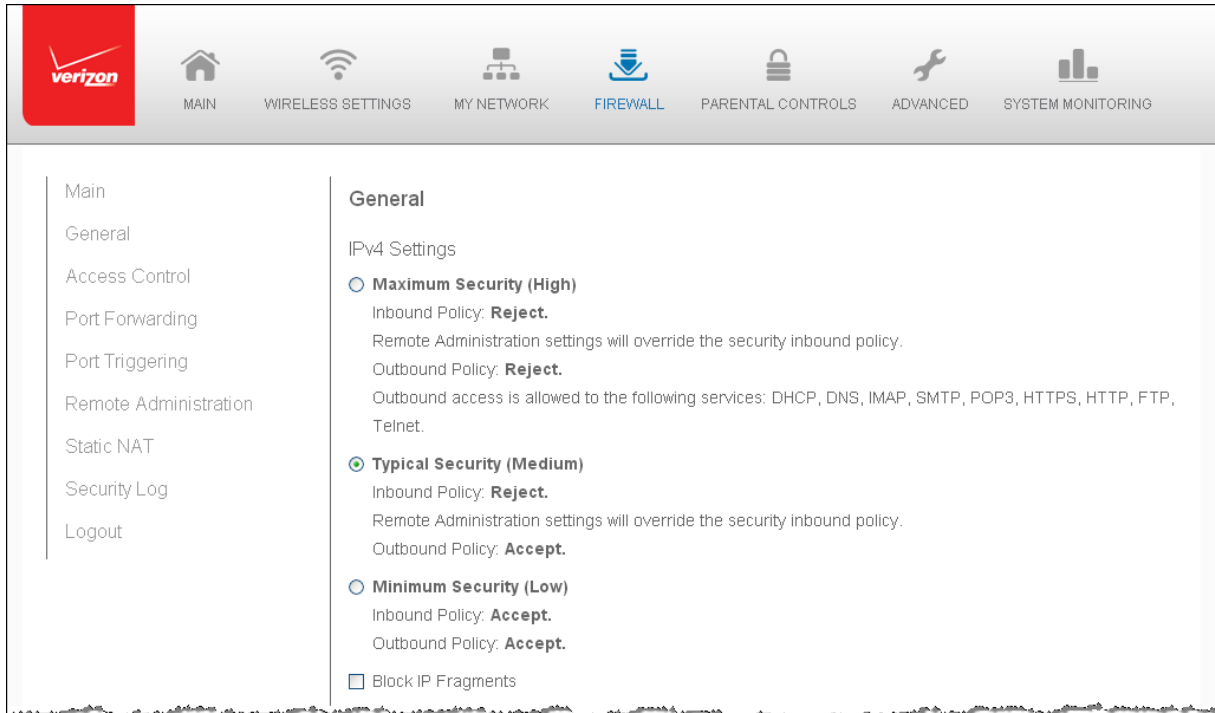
verizon

MAIN WIRELESS SETTINGS MY NETWORK FIREWALL PARENTAL CONTROLS ADVANCED SYSTEM MONITORING

Main
General
Access Control
Port Forwarding
Port Triggering
Remote Administration
Static NAT
Security Log
Logout

General

IPv4 Settings

Maximum Security (High)
Inbound Policy: Reject.
Remote Administration settings will override the security inbound policy.
Outbound Policy: Reject.
Outbound access is allowed to the following services: DHCP, DNS, IMAP, SMTP, POP3, HTTPS, HTTP, FTP, Telnet.

Typical Security (Medium)
Inbound Policy: Reject.
Remote Administration settings will override the security inbound policy.
Outbound Policy: Accept.

Minimum Security (Low)
Inbound Policy: Accept.
Outbound Policy: Accept.

Block IP Fragments